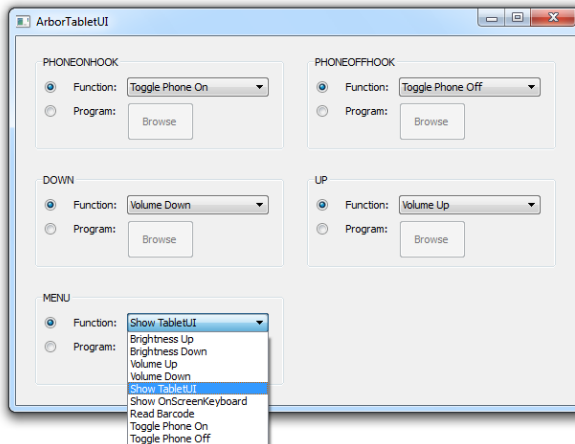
ArborTabletUI

PHONEONHOOK
Function: Toggle Phone On
Program:
Browse

PHONEOFFHOOK
Function: Toggle Phone Off
Program:
Browse

DOWN
Function: Volume Down
Program:
Browse

UP
Function: Volume Up
Program:
Browse

MENU
Function: Show TabletUI
Program:

Brightness Up
Brightness Down
Volume Up
Volume Down
Show TabletUI
Show OnScreenKeyboard
Read Barcode
Toggle Phone On
Toggle Phone Off